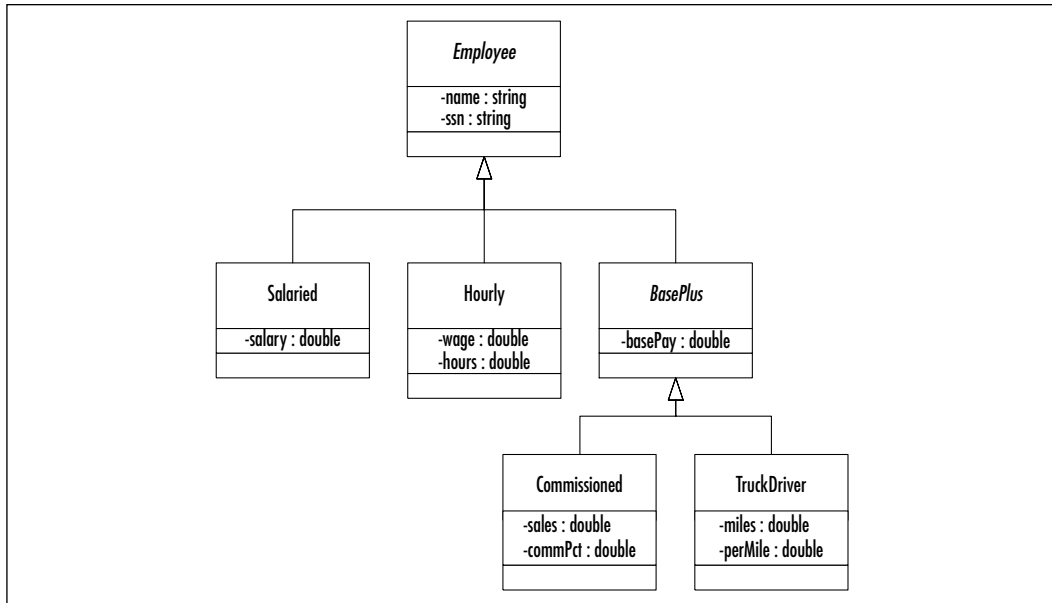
Employee

-name : string
-ssn : string

Salaried

-salary : double

Hourly

-wage : double
-hours : double

BasePlus

-basePay : double

Commissioned

-sales : double
-commPct : double

TruckDriver

-miles : double
-perMile : double